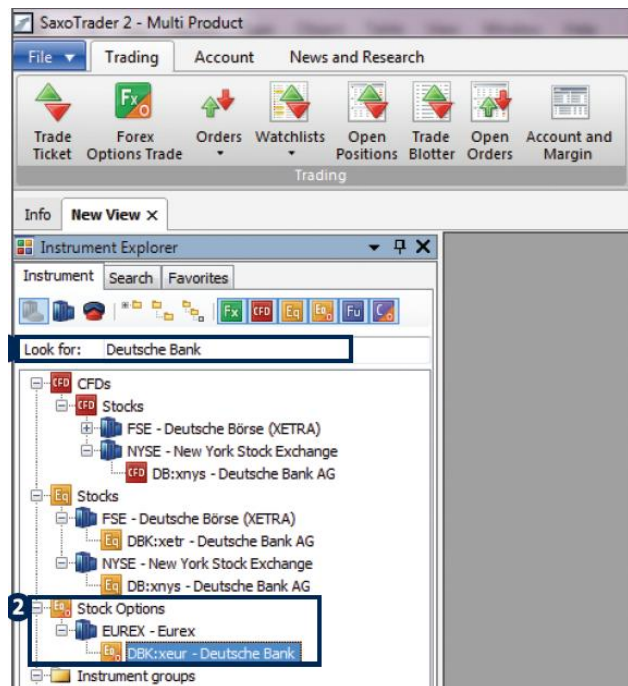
SaxoTrader 2 - Multi Product

File ▼
Trading
Account
News and Research

Trade Ticket
Forex Options Trade
Orders
Watchlists
Open Positions
Trade Blotter
Open Orders
Account and Margin

Trading

Info
New View ×

Instrument Explorer

Instrument
Search
Favorites

Fx CFD Eq Fu

Look for: Deutsche Bank

CFDs
Stocks
FSE - Deutsche Börse (XETRA)
NYSE - New York Stock Exchange
DB:xnys - Deutsche Bank AG
Stocks
FSE - Deutsche Börse (XETRA)
DBK:xetr - Deutsche Bank AG
NYSE - New York Stock Exchange
DB:xnys - Deutsche Bank AG
2
Stock Options
EUREX - Eurex
DBK:xeur - Deutsche Bank
Instrument groups